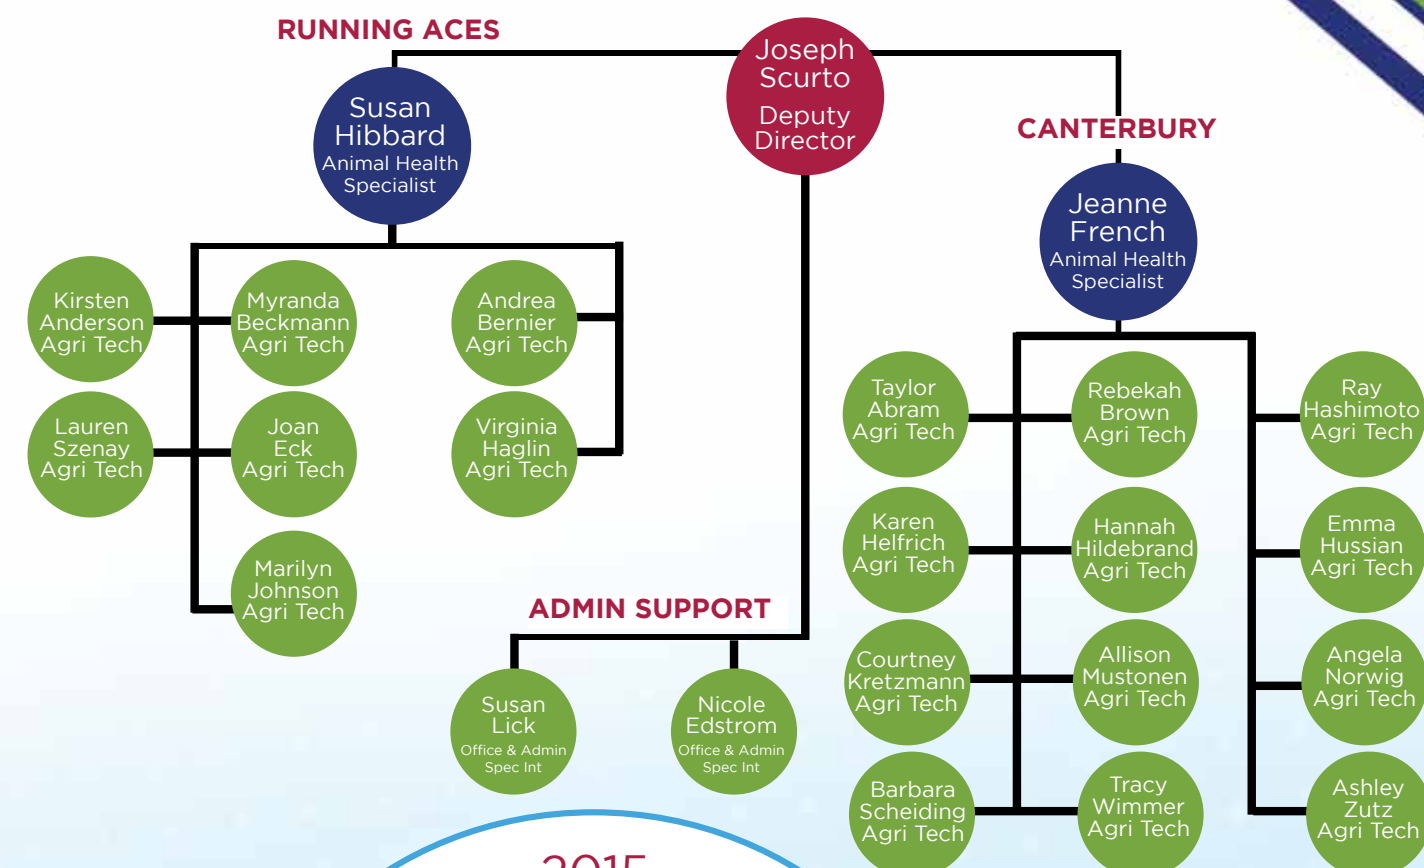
RUNNING ACES

Joseph Scurto
Deputy Director

CANTERBURY

Susan Hibbard
Animal Health Specialist

Kirsten Anderson
Agri Tech

Myranda Beckmann
Agri Tech

Andrea Bernier
Agri Tech

Lauren Szenay
Agri Tech

Joan Eck
Agri Tech

Virginia Haglin
Agri Tech

Marilyn Johnson
Agri Tech

Jeanne French
Animal Health Specialist

Taylor Abram
Agri Tech

Rebekah Brown
Agri Tech

Ray Hashimoto
Agri Tech

Karen Helfrich
Agri Tech

Hannah Hildebrand
Agri Tech

Emma Hussian
Agri Tech

Courtney Kretzmann
Agri Tech

Allison Mustonen
Agri Tech

Angela Norwig
Agri Tech

Barbara Scheiding
Agri Tech

Tracy Wimmer
Agri Tech

Ashley Zutz
Agri Tech

ADMIN SUPPORT

Susan Lick
Office & Admin Spec Int

Nicole Edstrom
Office & Admin Spec Int

2015